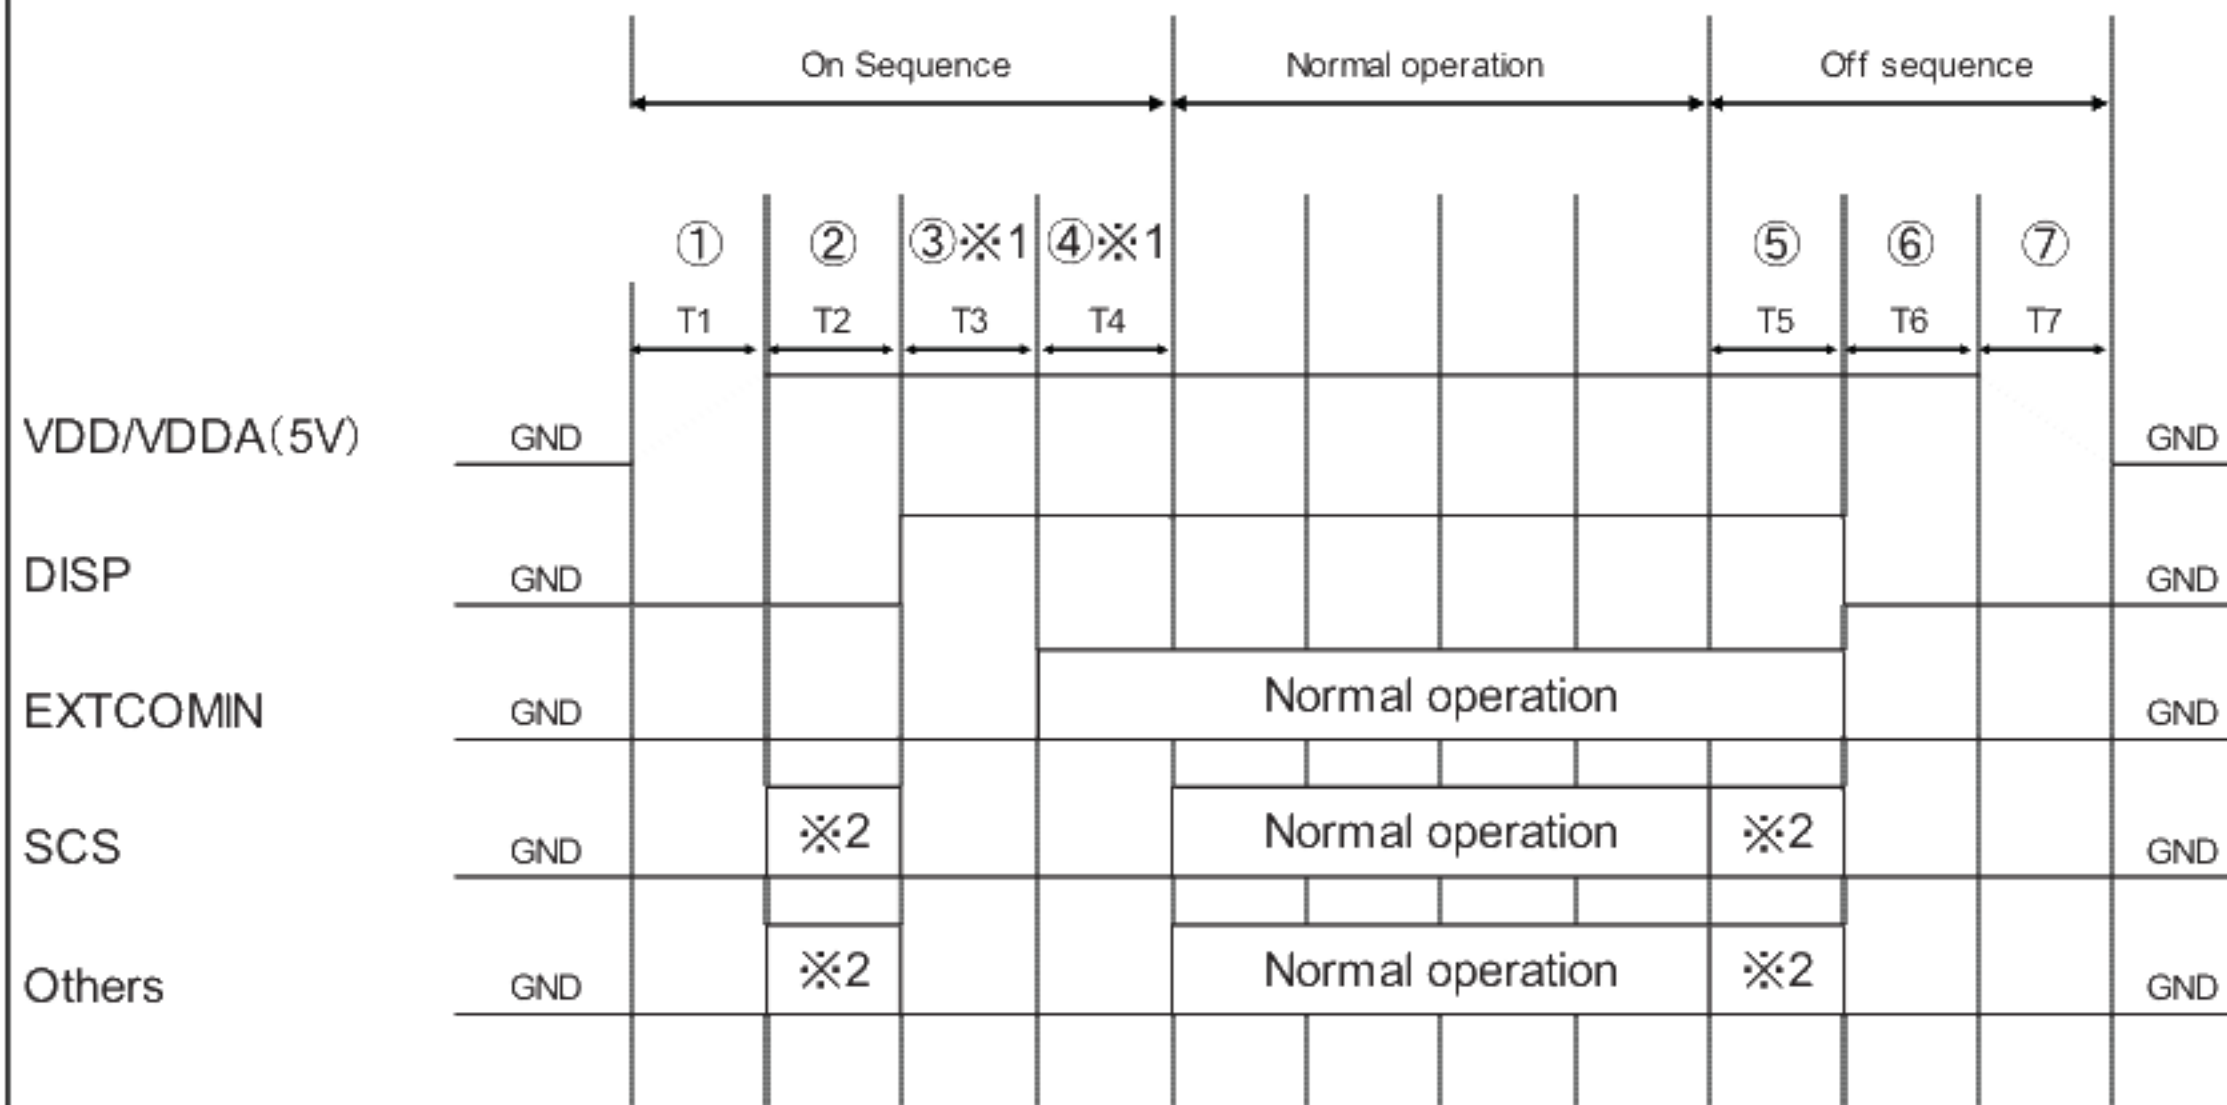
On Sequence
Normal operation
Off sequence

① ② ③※1 ④※1 ⑤ ⑥ ⑦
T1 T2 T3 T4 T5 T6 T7

VDD/VDDA(5V) GND GND
DISP GND GND
EXTCOMIN GND Normal operation GND
SCS GND ※2 Normal operation ※2 GND
Others GND ※2 Normal operation ※2 GND